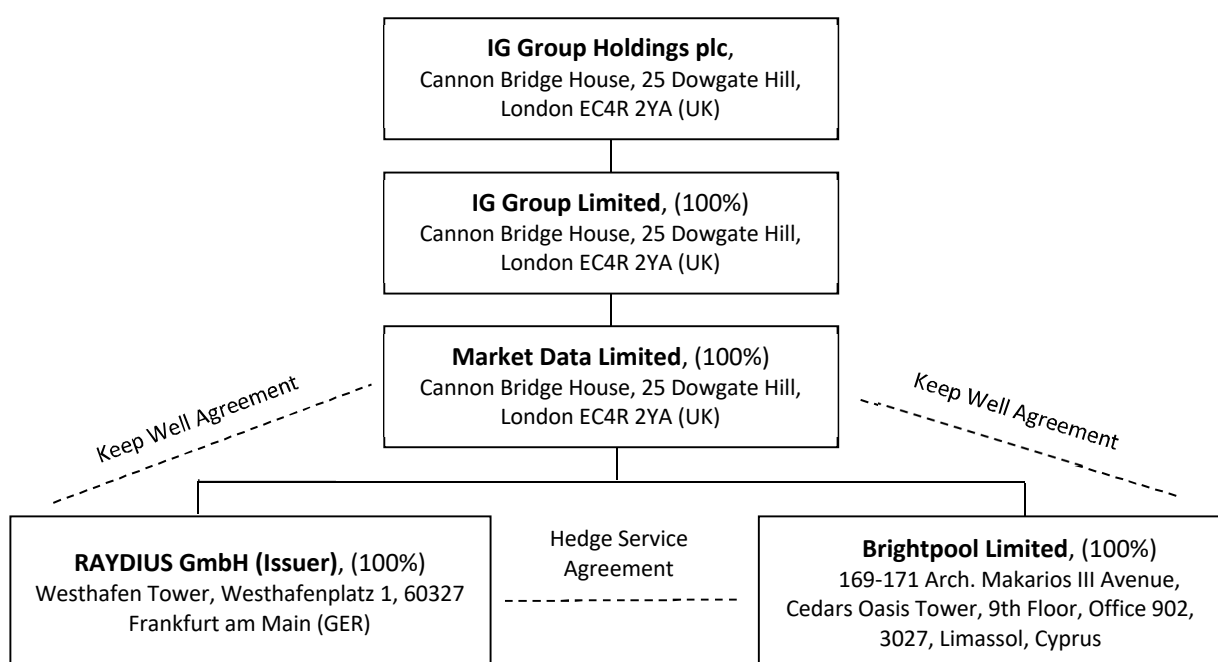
**IG Group Holdings plc**, Cannon Bridge House, 25 Dowgate Hill, London EC4R 2YA (UK)

**IG Group Limited**, (100%) Cannon Bridge House, 25 Dowgate Hill, London EC4R 2YA (UK)

**Market Data Limited**, (100%) Cannon Bridge House, 25 Dowgate Hill, London EC4R 2YA (UK)

Keep Well Agreement

Keep Well Agreement

**RAYDIUS GmbH (Issuer)**, (100%) Westhafen Tower, Westhafenplatz 1, 60327 Frankfurt am Main (GER)

Hedge Service Agreement

**Brightpool Limited**, (100%) 169-171 Arch. Makarios III Avenue, Cedars Oasis Tower, 9th Floor, Office 902, 3027, Limassol, Cyprus